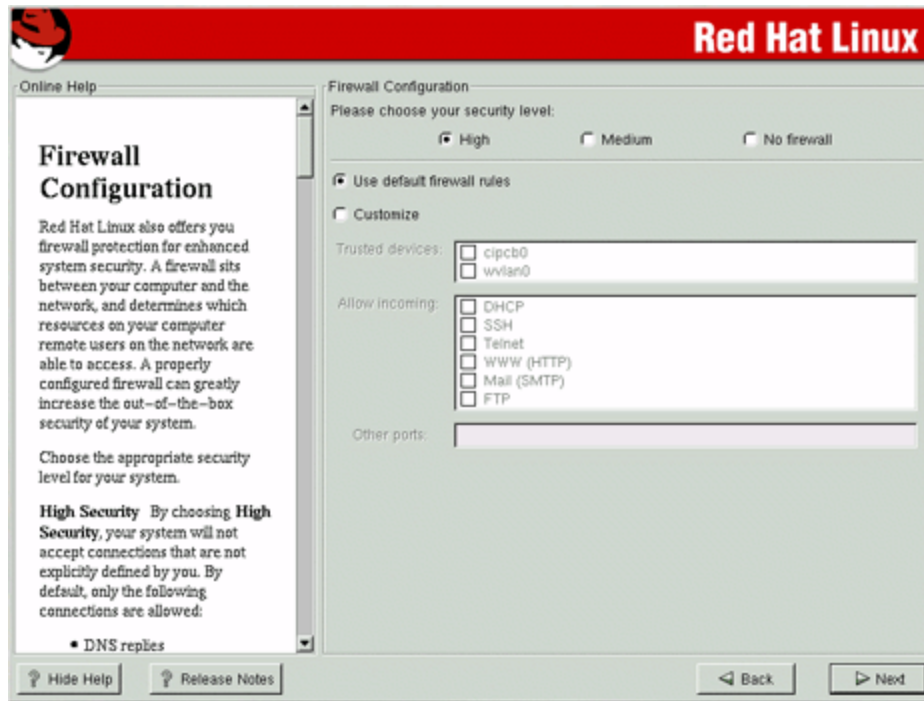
Red Hat Linux

Online Help

Firewall Configuration

Red Hat Linux also offers you firewall protection for enhanced system security. A firewall sits between your computer and the network, and determines which resources on your computer remote users on the network are able to access. A properly configured firewall can greatly increase the out-of-the-box security of your system.

Choose the appropriate security level for your system.

**High Security** By choosing **High Security**, your system will not accept connections that are not explicitly defined by you. By default, only the following connections are allowed:

• DNS replies

Firewall Configuration

Please choose your security level:

High

Medium

No firewall

Use default firewall rules

Customize

Trusted devices:

cipcb0

wvlan0

Allow incoming:

DHCP

SSH

Telnet

WWW (HTTP)

Mail (SMTP)

FTP

Other ports:

Hide Help

Release Notes

Back

Next